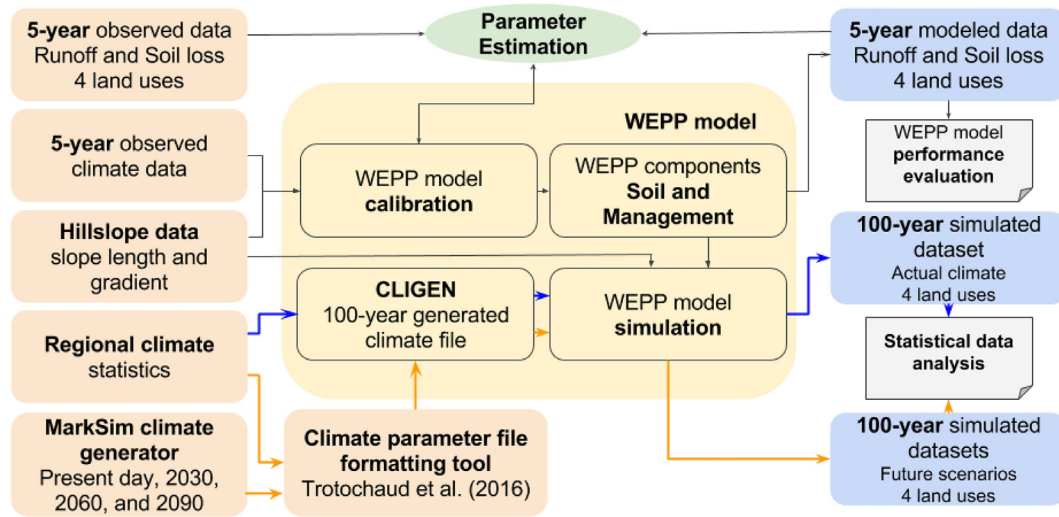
5-year observed data Runoff and Soil loss 4 land uses

Parameter Estimation

5-year modeled data Runoff and Soil loss 4 land uses

WEPP model

5-year observed climate data

WEPP model calibration

WEPP components Soil and Management

WEPP model performance evaluation

Hillslope data slope length and gradient

100-year simulated dataset Actual climate 4 land uses

CLIGEN 100-year generated climate file

WEPP model simulation

Regional climate statistics

Statistical data analysis

MarkSim climate generator Present day, 2030, 2060, and 2090

Climate parameter file formatting tool Trotochaud et al. (2016)

100-year simulated datasets Future scenarios 4 land uses